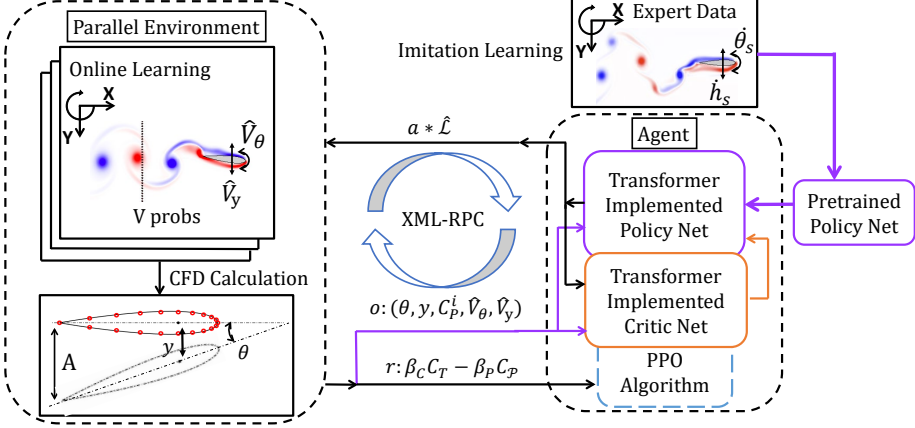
Parallel Environment

Online Learning

X

Y

$\hat{V}_\theta$

$\hat{V}_y$

V probs

CFD Calculation

A

$y$

$\theta$

Expert Data

X

Y

$\dot{\theta}_s$

$\dot{h}_s$

Imitation Learning

$a * \hat{\mathcal{L}}$

XML-RPC

$o: (\theta, y, C_P^i, \hat{V}_\theta, \hat{V}_y)$

$r: \beta_C C_T - \beta_P C_{\mathcal{P}}$

Agent

Transformer Implemented Policy Net

Transformer Implemented Critic Net

PPO Algorithm

Pretrained Policy Net